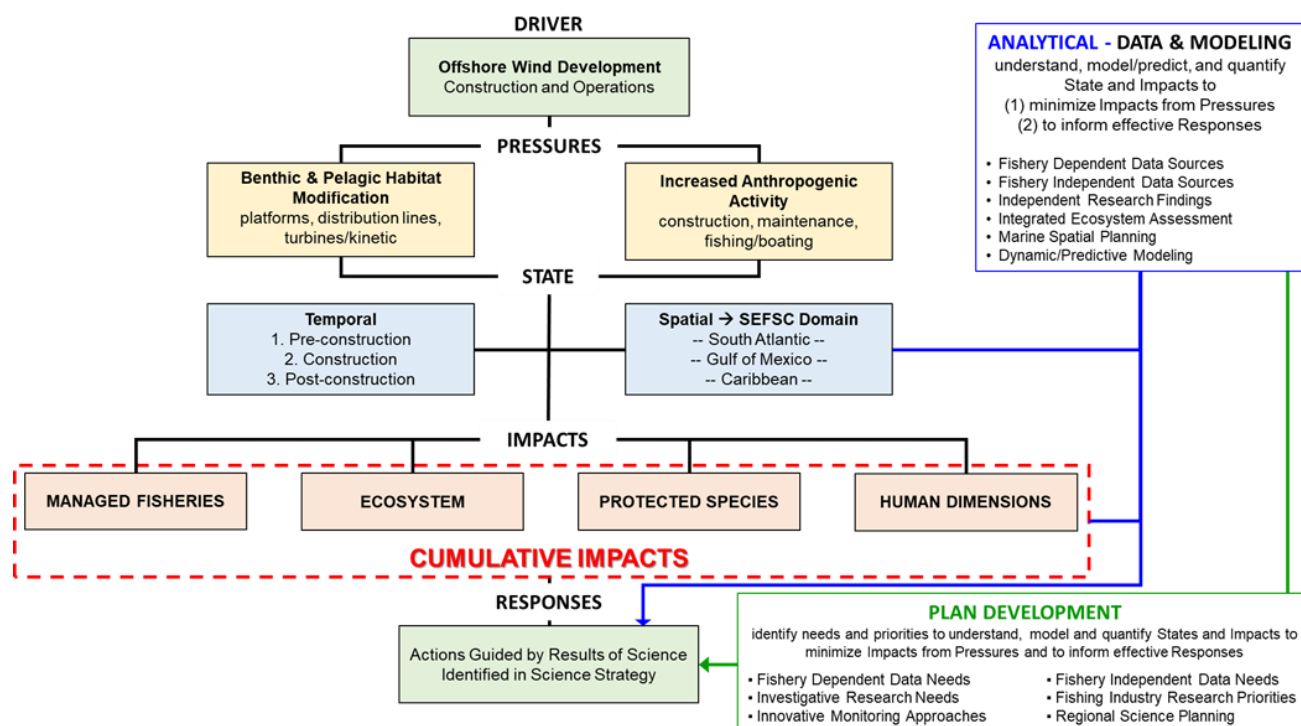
DRIVER

**Offshore Wind Development**
Construction and Operations

PRESSURES

**Benthic & Pelagic Habitat Modification**
platforms, distribution lines, turbines/kinetic

**Increased Anthropogenic Activity**
construction, maintenance, fishing/boating

STATE

**Temporal**
1. Pre-construction
2. Construction
3. Post-construction

**Spatial → SEFSC Domain**
-- South Atlantic --
-- Gulf of Mexico --
-- Caribbean --

IMPACTS

MANAGED FISHERIES

ECOSYSTEM

PROTECTED SPECIES

HUMAN DIMENSIONS

CUMULATIVE IMPACTS

RESPONSES

Actions Guided by Results of Science Identified in Science Strategy

**ANALYTICAL - DATA & MODELING**
understand, model/predict, and quantify State and Impacts to
(1) minimize Impacts from Pressures
(2) to inform effective Responses

• Fishery Dependent Data Sources
• Fishery Independent Data Sources
• Independent Research Findings
• Integrated Ecosystem Assessment
• Marine Spatial Planning
• Dynamic/Predictive Modeling

**PLAN DEVELOPMENT**
identify needs and priorities to understand, model and quantify States and Impacts to minimize Impacts from Pressures and to inform effective Responses

• Fishery Dependent Data Needs
• Investigative Research Needs
• Innovative Monitoring Approaches

• Fishery Independent Data Needs
• Fishing Industry Research Priorities
• Regional Science Planning